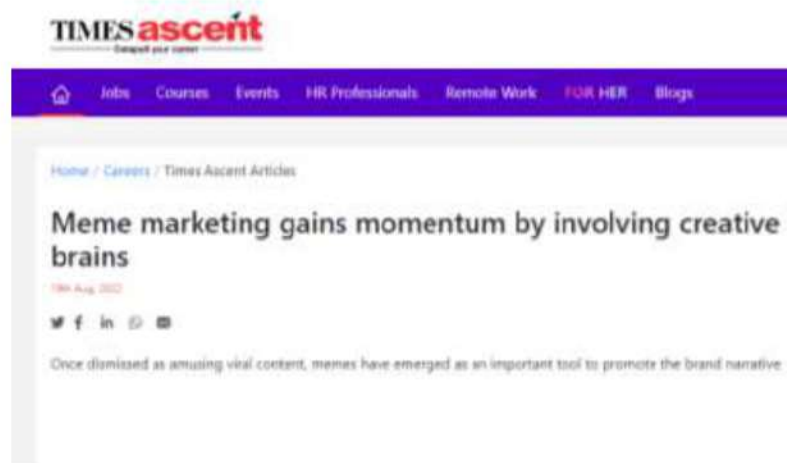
TIMES ascent
Catapult your career

Jobs Courses Events HR Professionals Remote Work FOR HER Blogs

Home / Careers / Times Ascent Articles

Meme marketing gains momentum by involving creative brains

19th Aug 2022

Once dismissed as amusing viral content, memes have emerged as an important tool to promote the brand narrative